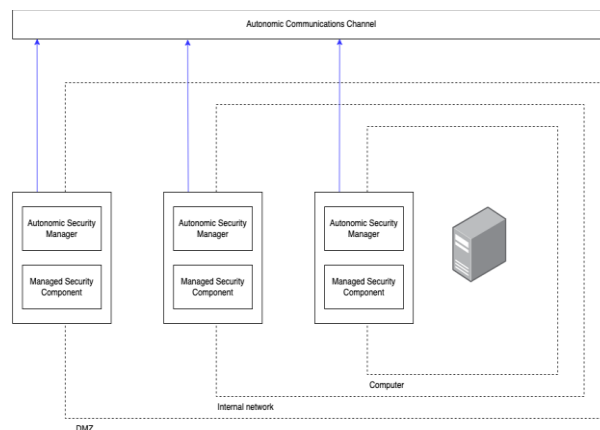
Autonomic Communications Channel

Autonomic Security Manager

Managed Security Component

Autonomic Security Manager

Managed Security Component

Autonomic Security Manager

Managed Security Component

Computer

Internal network

DMZ